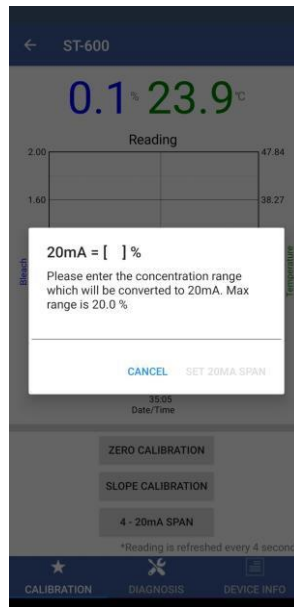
ST-600

0.1 % 23.9 °C

Reading

2.00

1.60

47.84

38.27

Bleach

Temperature

20mA = [ ] %

Please enter the concentration range which will be converted to 20mA. Max range is 20.0 %

CANCEL

SET 20MA SPAN

35:05
Date/Time

ZERO CALIBRATION

SLOPE CALIBRATION

4 - 20mA SPAN

*Reading is refreshed every 4 second

CALIBRATION

DIAGNOSIS

DEVICE INFO